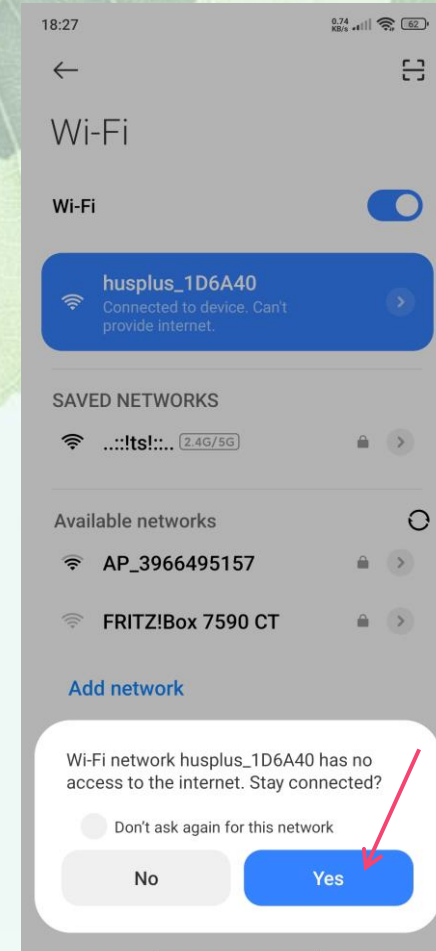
18:27

0.74 KB/s 62

Wi-Fi

Wi-Fi

husplus_1D6A40
Connected to device. Can't provide internet.

SAVED NETWORKS

..::!ts!::.. 2.4G/5G

Available networks

AP_3966495157

FRITZ!Box 7590 CT

Add network

Wi-Fi network husplus_1D6A40 has no access to the internet. Stay connected?

Don't ask again for this network

No

Yes